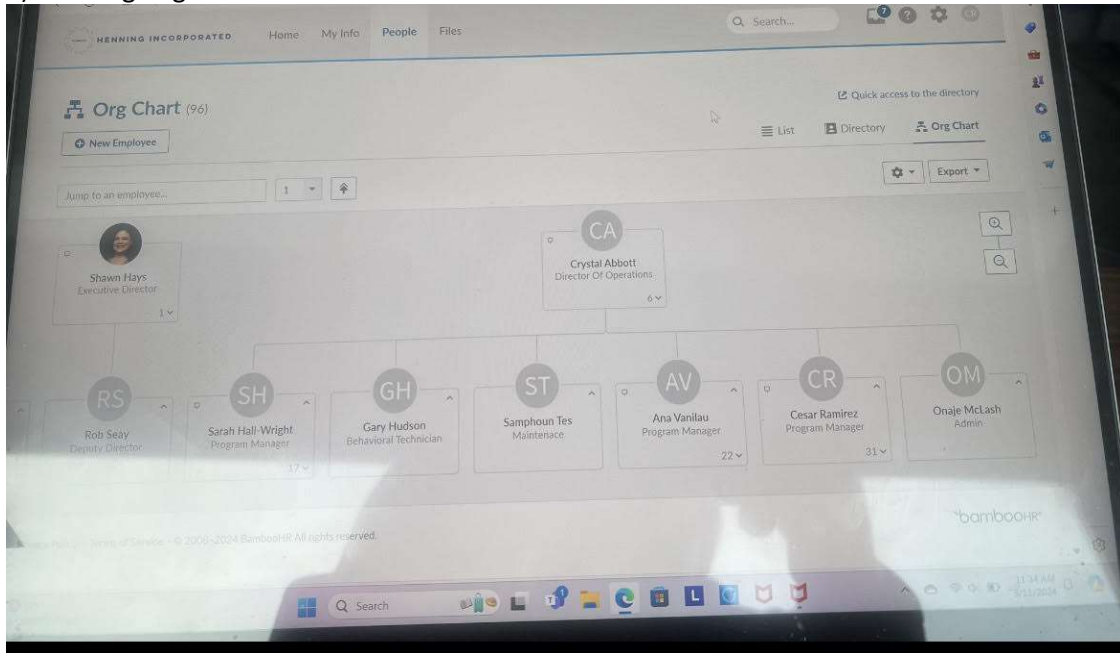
HENNING INCORPORATED Home My Info People Files

Search...

Org Chart (96)

New Employee

Quick access to the directory

List Directory Org Chart

Jump to an employee... 1

Export

CA
Crystal Abbott
Director Of Operations
6

Shawn Hays
Executive Director
1

RS
Rob Seay
Deputy Director

SH
Sarah Hall-Wright
Program Manager
17

GH
Gary Hudson
Behavioral Technician

ST
Samphoun Tes
Maintenace

AV
Ana Vanilau
Program Manager
22

CR
Cesar Ramirez
Program Manager
31

OM
Onaje McLash
Admin

bambooHR

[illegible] Terms of Service · © 2008-2024 BambooHR All rights reserved.

Search

11:34 AM
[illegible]